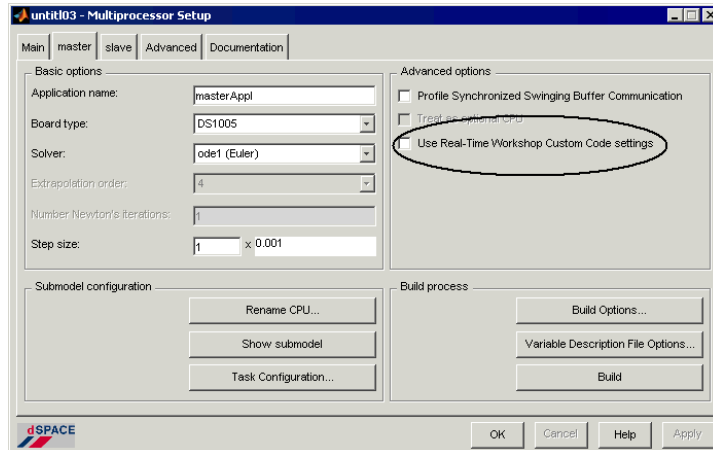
untitl03 - Multiprocessor Setup

Main | master | slave | Advanced | Documentation

Basic options

Application name: masterAppl

Board type: DS1005

Solver: ode1 (Euler)

Extrapolation order: 4

Number Newton's iterations: 1

Step size: 1 x 0.001

Advanced options

Profile Synchronized Swinging Buffer Communication

Treat as optional CPU

Use Real-Time Workshop Custom Code settings

Submodel configuration

Rename CPU...

Show submodel

Task Configuration...

Build process

Build Options...

Variable Description File Options...

Build

dSPACE

OK | Cancel | Help | Apply